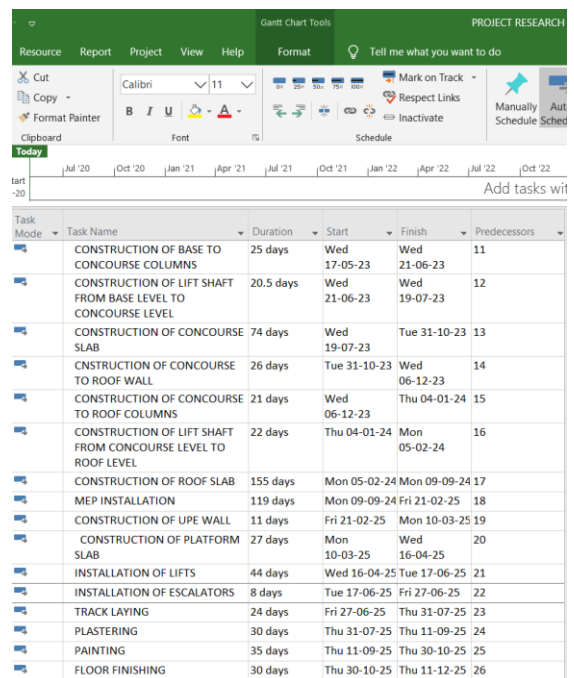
Gantt Chart Tools PROJECT RESEARCH

Resource Report Project View Help Format Tell me what you want to do

Cut
Copy
Format Painter
Clipboard

Calibri 11
B I U
Font

0% 25% 50% 75% 100%
Mark on Track
Respect Links
Inactivate
Schedule

Manually Schedule
Auto Schedule

Today
Jul '20 Oct '20 Jan '21 Apr '21 Jul '21 Oct '21 Jan '22 Apr '22 Jul '22 Oct '22
tart -20
Add tasks wit

| Task Mode | Task Name | Duration | Start | Finish | Predecessors |
|---|---|---|---|---|---|
| | CONSTRUCTION OF BASE TO CONCOURSE COLUMNS | 25 days | Wed 17-05-23 | Wed 21-06-23 | 11 |
| | CONSTRUCTION OF LIFT SHAFT FROM BASE LEVEL TO CONCOURSE LEVEL | 20.5 days | Wed 21-06-23 | Wed 19-07-23 | 12 |
| | CONSTRUCTION OF CONCOURSE SLAB | 74 days | Wed 19-07-23 | Tue 31-10-23 | 13 |
| | CNSTRUCTION OF CONCOURSE TO ROOF WALL | 26 days | Tue 31-10-23 | Wed 06-12-23 | 14 |
| | CONSTRUCTION OF CONCOURSE TO ROOF COLUMNS | 21 days | Wed 06-12-23 | Thu 04-01-24 | 15 |
| | CONSTRUCTION OF LIFT SHAFT FROM CONCOURSE LEVEL TO ROOF LEVEL | 22 days | Thu 04-01-24 | Mon 05-02-24 | 16 |
| | CONSTRUCTION OF ROOF SLAB | 155 days | Mon 05-02-24 | Mon 09-09-24 | 17 |
| | MEP INSTALLATION | 119 days | Mon 09-09-24 | Fri 21-02-25 | 18 |
| | CONSTRUCTION OF UPE WALL | 11 days | Fri 21-02-25 | Mon 10-03-25 | 19 |
| | CONSTRUCTION OF PLATFORM SLAB | 27 days | Mon 10-03-25 | Wed 16-04-25 | 20 |
| | INSTALLATION OF LIFTS | 44 days | Wed 16-04-25 | Tue 17-06-25 | 21 |
| | INSTALLATION OF ESCALATORS | 8 days | Tue 17-06-25 | Fri 27-06-25 | 22 |
| | TRACK LAYING | 24 days | Fri 27-06-25 | Thu 31-07-25 | 23 |
| | PLASTERING | 30 days | Thu 31-07-25 | Thu 11-09-25 | 24 |
| | PAINTING | 35 days | Thu 11-09-25 | Thu 30-10-25 | 25 |
| | FLOOR FINISHING | 30 days | Thu 30-10-25 | Thu 11-12-25 | 26 |